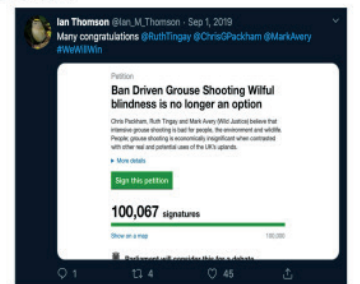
Ian Thomson @Ian_M_Thomson · Sep 1, 2019

Many congratulations @RuthTingay @ChrisGPackham @MarkAvery #WeWillWin

Petition

Ban Driven Grouse Shooting Wilful blindness is no longer an option

Chris Packham, Ruth Tingay and Mark Avery (Wild Justice) believe that intensive grouse shooting is bad for people, the environment and wildlife. People: grouse shooting is economically insignificant when contrasted with other real and potential uses of the UK's uplands.

▸ More details

Sign this petition

100,067 signatures

Show on a map

100,000

Parliament will consider this for a debate

1 4 45